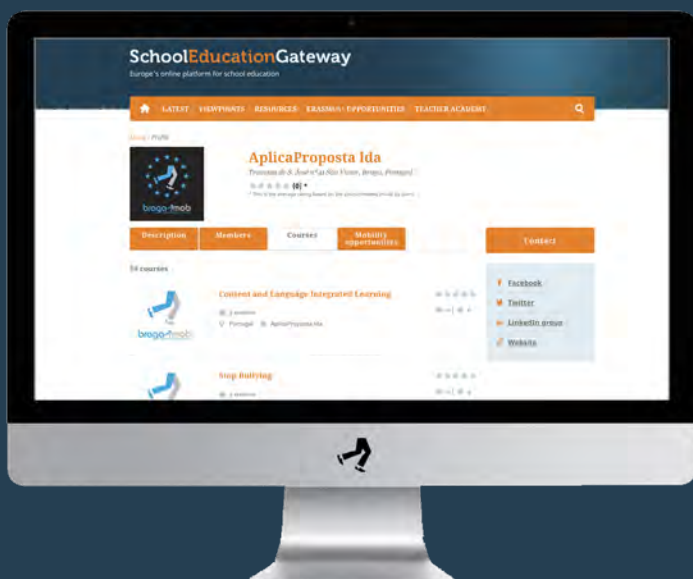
SchoolEducationGateway
Europe's online platform for school education

LATEST VIEWPOINTS RESOURCES ERASMUS+ OPPORTUNITIES TEACHER ACADEMY

Home / Profile

braga-mob

AplicaProposta lda
Travessa de S. José nº 14 São Victor, Braga, Portugal

(0)

* This is the average rating based on the assessments made by users.

Description
Members
Courses
Mobility opportunities

Contact

54 courses

braga-mob

Content and Language Integrated Learning
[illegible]
Portugal AplicaProposta lda

Stop Bullying
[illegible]

Facebook
Twitter
LinkedIn group
Website